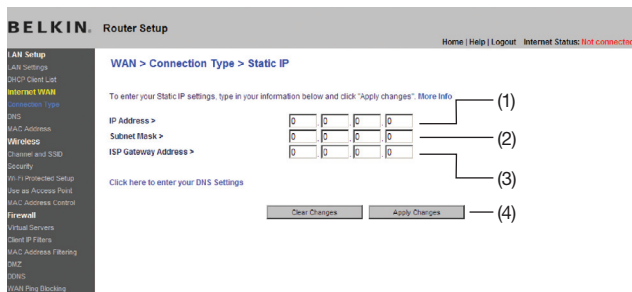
BELKIN. Router Setup

Home | Help | Logout Internet Status: Not connected

LAN Setup
LAN Settings
DHCP Client List
Internet WAN
Connection Type
DNS
MAC Address
Wireless
Channel and SSID
Security
Wi-Fi Protected Setup
Use as Access Point
MAC Address Control
Firewall
Virtual Servers
Client IP Filters
MAC Address Filtering
DMZ
DDNS
WAN Ping Blocking

WAN > Connection Type > Static IP

To enter your Static IP settings, type in your information below and click "Apply changes". More Info

IP Address > 0 . 0 . 0 . 0
Subnet Mask > 0 . 0 . 0 . 0
ISP Gateway Address > 0 . 0 . 0 . 0

Click here to enter your DNS Settings

Clear Changes Apply Changes

(1)
(2)
(3)
(4)